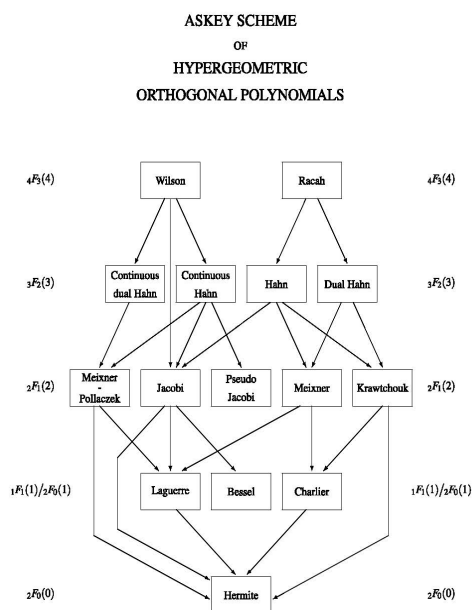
ASKEY SCHEME

OF

HYPERGEOMETRIC

ORTHOGONAL POLYNOMIALS

${}_4F_3(4)$

Wilson

Racah

${}_4F_3(4)$

${}_3F_2(3)$

Continuous dual Hahn

Continuous Hahn

Hahn

Dual Hahn

${}_3F_2(3)$

${}_2F_1(2)$

Meixner - Pollaczek

Jacobi

Pseudo Jacobi

Meixner

Krawtchouk

${}_2F_1(2)$

${}_1F_1(1)/{}_2F_0(1)$

Laguerre

Bessel

Charlier

${}_1F_1(1)/{}_2F_0(1)$

${}_2F_0(0)$

Hermite

${}_2F_0(0)$